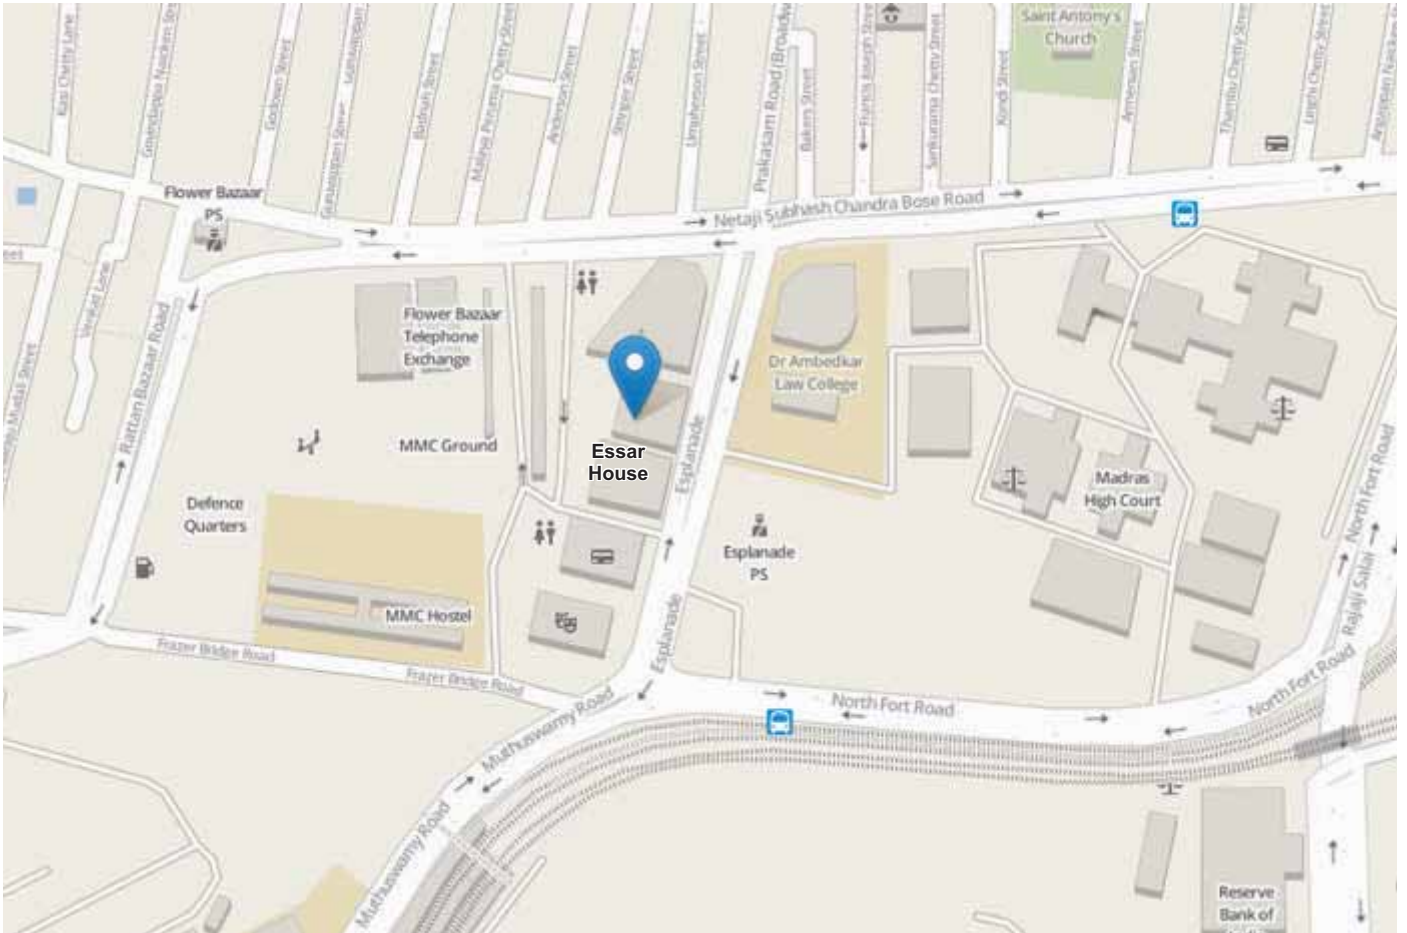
Kasi Chetty Lane
Govindappa Naicken Street
Godown Street
Ramanujam Street
Badrian Street
Malaya Perumal Chetty Street
Anderson Street
Stringer Street
Umpherson Street
Prakasam Road (Broadway)
Bakers Street
Francis Joseph Street
Sembudoss Chetty Street
Kondi Street
Armenian Street
Thambu Chetty Street
Linghi Chetty Street
Angappa Naicken Street
Saint Antony's Church
Flower Bazaar PS
Netaji Subhash Chandra Bose Road
Veerappan Street
Vinayagar Lane
Rattan Bazaar Road
Mudali Street
Flower Bazaar Telephone Exchange
MMC Ground
Essar House
Esplanade
Dr Ambedkar Law College
Madras High Court
North Fort Road
Defence Quarters
MMC Hostel
Esplanade PS
Frazer Bridge Road
Frazer Bridge Road
Muthuswamy Road
Muthuswamy Road
North Fort Road
North Fort Road
Rajaji Salai
Reserve Bank of